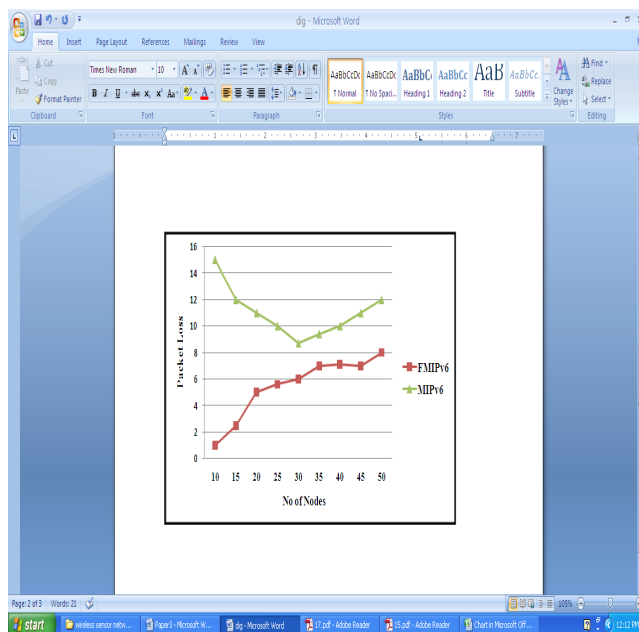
dig - Microsoft Word

Home Insert Page Layout References Mailings Review View

Cut
Copy
Paste
Format Painter
Clipboard

Times New Roman 10
B I U abe $x_2$ $x^2$ Aa
Font

Paragraph

AaBbCcDc ¶ Normal
AaBbCcDc ¶ No Spaci...
AaBbC Heading 1
AaBbCc Heading 2
AaB Title
AaBbCc. Subtitle
Change Styles
Styles

Find
Replace
Select
Editing

16
14
12
10
8
6
4
2
0

Packet Loss

10 15 20 25 30 35 40 45 50

No of Nodes

FMIPv6
MIPv6

Page: 2 of 3 Words: 21

105%

start
wireless sensor netw...
Paper3 - Microsoft W...
dig - Microsoft Word
37.pdf - Adobe Reader
15.pdf - Adobe Reader
Chart in Microsoft Off...
12:12 PM